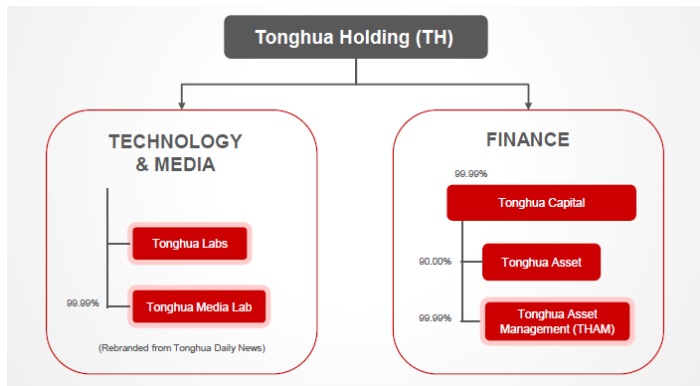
Tonghua Holding (TH)

TECHNOLOGY & MEDIA

Tonghua Labs

99.99%

Tonghua Media Lab

(Rebranded from Tonghua Daily News)

FINANCE

99.99%

Tonghua Capital

90.00%

Tonghua Asset

99.99%

Tonghua Asset Management (THAM)